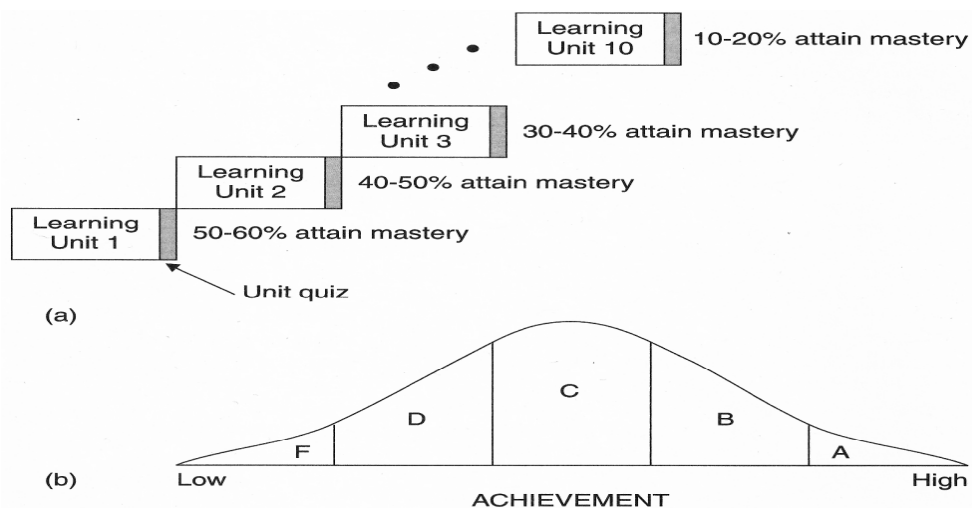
Learning Unit 10
10-20% attain mastery

Learning Unit 3
30-40% attain mastery

Learning Unit 2
40-50% attain mastery

Learning Unit 1
50-60% attain mastery

Unit quiz

(a)

C
D
B
F
A

(b)
Low
High
ACHIEVEMENT